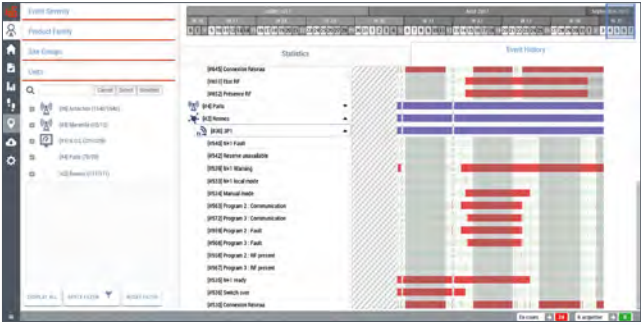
Event Severity

Product Family

Site Groups

Sites

Cancel Select Deselect

[98] Antichan (1146/1446)

[99] Barsertia (0/21)

[P11] Lit (299/1209)

[44] Paris (76/79)

[42] Rennes (217/171)

DISPLAY ALL APPLY FILTER RESET FILTER

Statistics

Event History

[4565] Connexion Retenue

[9651] Elior RF

[4652] Présence RF

[44] Paris

[42] Rennes

[#38] 3P1

[4544] 5H1 Fault

[4542] Reserve unavailable

[4539] 5H1 Warning

[4526] 5H1 local mode

[4514] Manual mode

[4563] Program 2 : Communication

[4573] Program 3 : Communication

[4559] Program 2 : Fault

[4569] Program 3 : Fault

[4557] Program 2 : RF present

[4567] Program 3 : RF present

[4535] 5H1 ready

[4534] Switch over

[4565] Connexion Retenue

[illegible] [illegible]